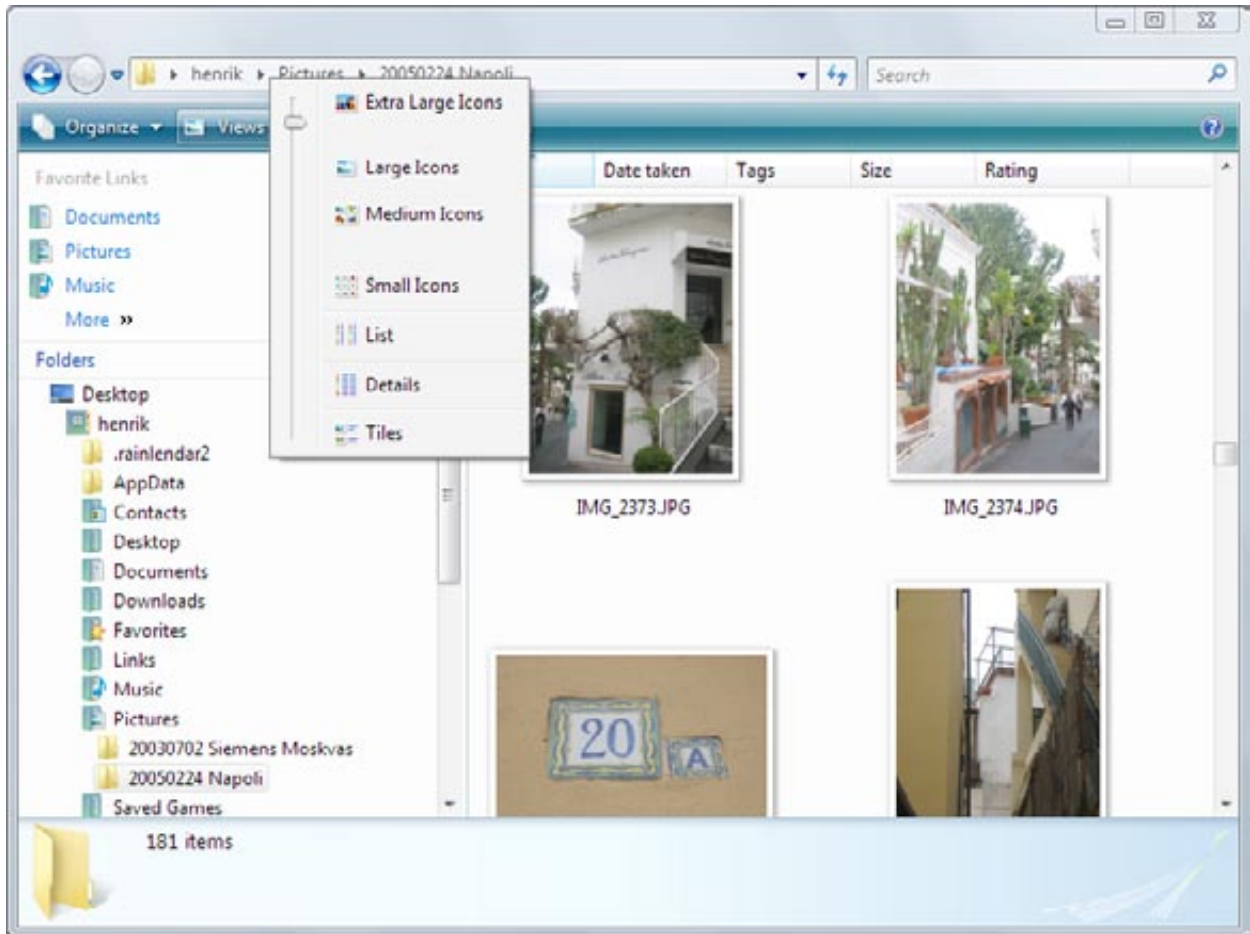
henrik ▸ Pictures ▸ 20050224 Napoli

Search

Organize ▾ Views

Extra Large Icons

Large Icons

Medium Icons

Small Icons

List

Details

Tiles

Date taken | Tags | Size | Rating

Favorite Links

Documents

Pictures

Music

More »

Folders

Desktop

henrik

.rainlendar2

AppData

Contacts

Desktop

Documents

Downloads

Favorites

Links

Music

Pictures

20030702 Siemens Moskvas

20050224 Napoli

Saved Games

IMG_2373.JPG

IMG_2374.JPG

20

A

181 items